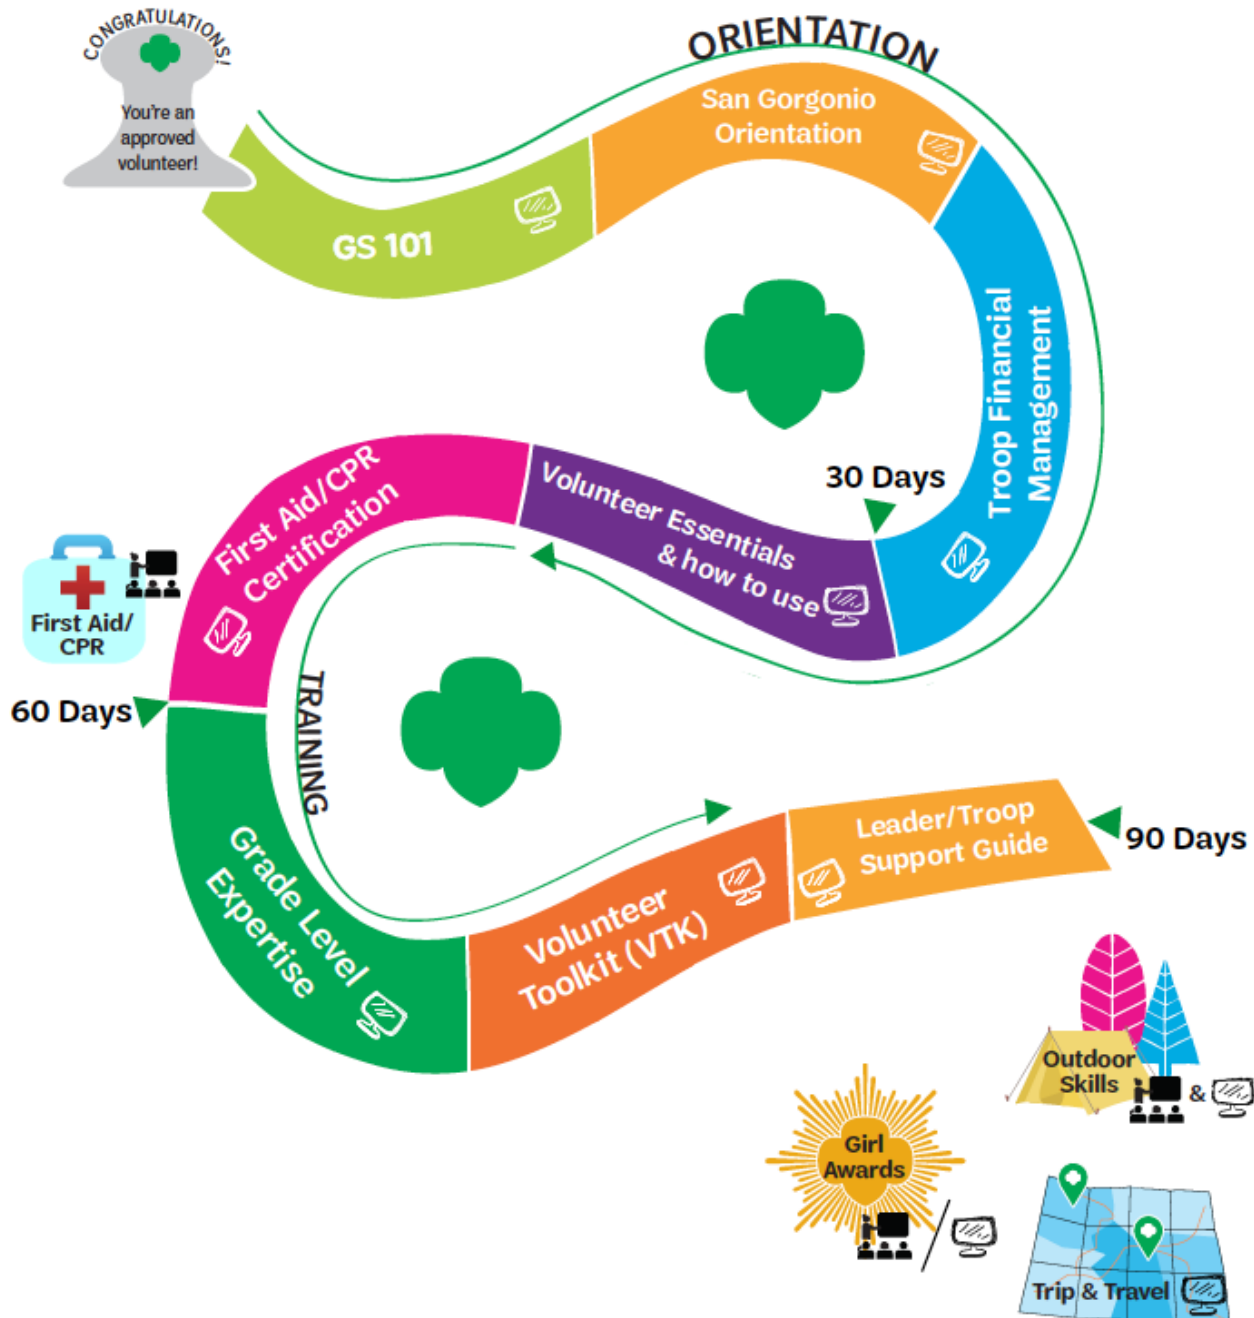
CONGRATULATIONS!

You're an approved volunteer!

ORIENTATION

GS 101

San Gorgonio Orientation

Troop Financial Management

30 Days

Volunteer Essentials & how to use

First Aid/CPR Certification

First Aid/ CPR

60 Days

TRAINING

Grade Level Expertise

Volunteer Toolkit (VTK)

Leader/Troop Support Guide

90 Days

Outdoor Skills

&

Girl Awards

/

Trip & Travel